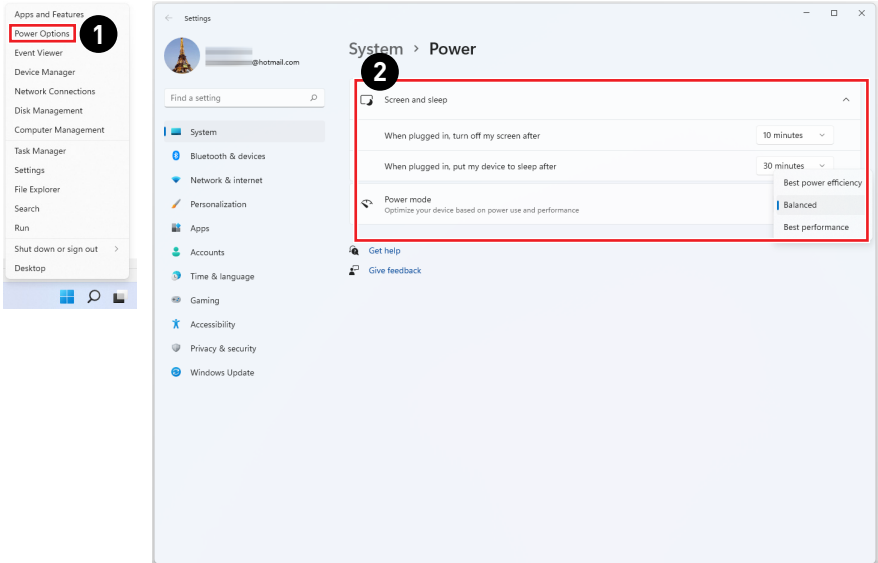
Apps and Features
Power Options
Event Viewer
Device Manager
Network Connections
Disk Management
Computer Management
Task Manager
Settings
File Explorer
Search
Run
Shut down or sign out
Desktop

1

Settings

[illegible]@hotmail.com

Find a setting

System
Bluetooth & devices
Network & internet
Personalization
Apps
Accounts
Time & language
Gaming
Accessibility
Privacy & security
Windows Update

System > Power

2

Screen and sleep

When plugged in, turn off my screen after
10 minutes

When plugged in, put my device to sleep after
30 minutes

Power mode
Optimize your device based on power use and performance

Best power efficiency
Balanced
Best performance

Get help
Give feedback